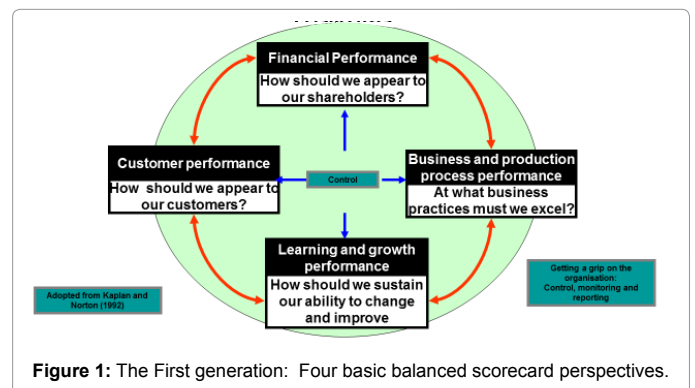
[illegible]

Financial Performance

How should we appear to our shareholders?

Customer performance

How should we appear to our customers?

Control

Business and production process performance

At what business practices must we excel?

Learning and growth performance

How should we sustain our ability to change and improve

Adopted from Kaplan and Norton (1992)

Getting a grip on the organisation: Control, monitoring and reporting

**Figure 1:** The First generation: Four basic balanced scorecard perspectives.